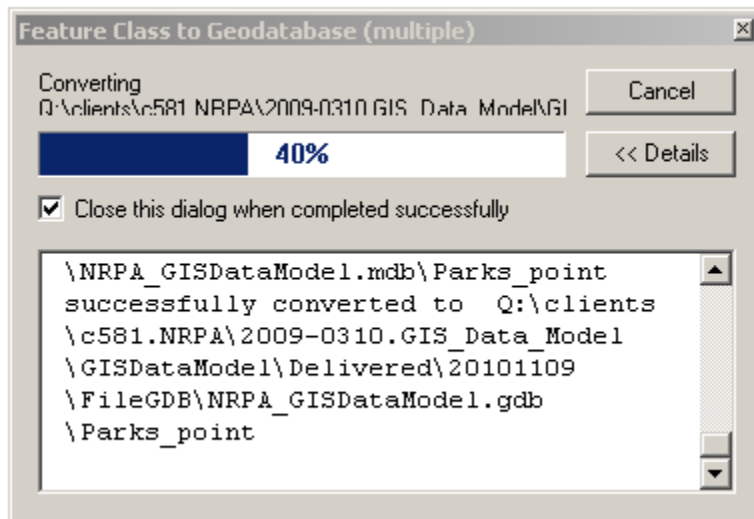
Feature Class to Geodatabase (multiple)

Converting
Q:\clients\c581.NRPA\2009-0310.GIS_Data_Model\GI

Cancel

40%

<< Details

Close this dialog when completed successfully

\NRPA_GISDataModel.mdb\Parks_point successfully converted to Q:\clients\c581.NRPA\2009-0310.GIS_Data_Model\GISDataModel\Delivered\20101109\FileGDB\NRPA_GISDataModel.gdb\Parks_point